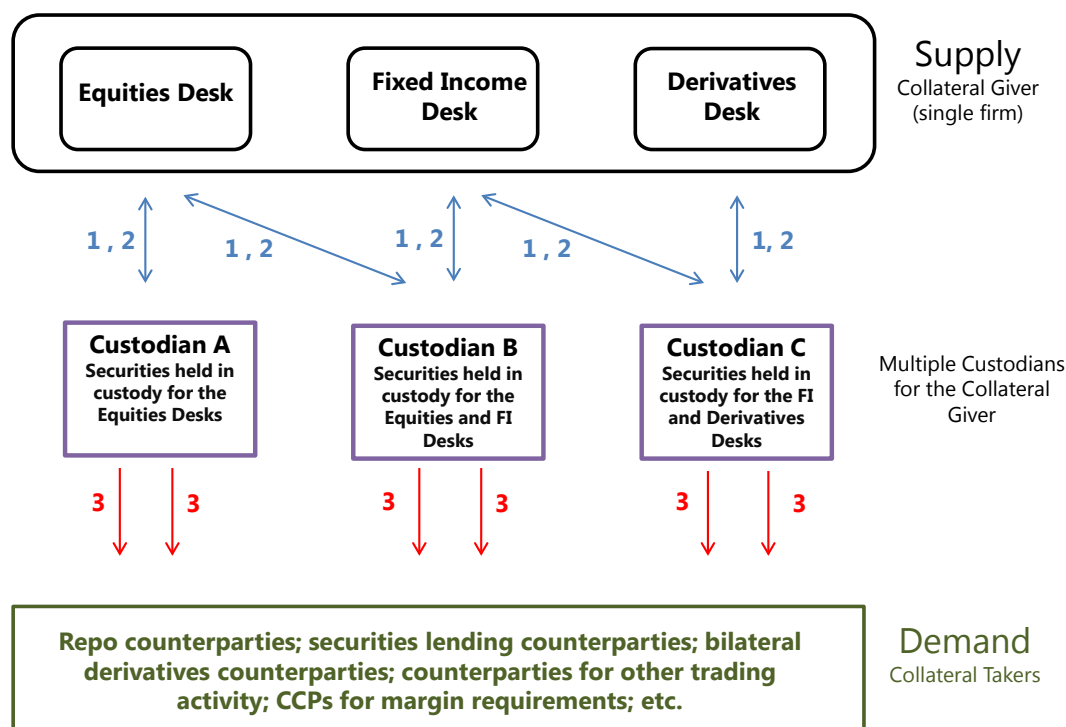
Equities Desk

Fixed Income Desk

Derivatives Desk

Supply
Collateral Giver (single firm)

1 , 2

1 , 2

1 , 2

1 , 2

1, 2

Custodian A
Securities held in custody for the Equities Desks

Custodian B
Securities held in custody for the Equities and FI Desks

Custodian C
Securities held in custody for the FI and Derivatives Desks

Multiple Custodians for the Collateral Giver

3 3

3 3

3 3

Repo counterparties; securities lending counterparties; bilateral derivatives counterparties; counterparties for other trading activity; CCPs for margin requirements; etc.

Demand
Collateral Takers